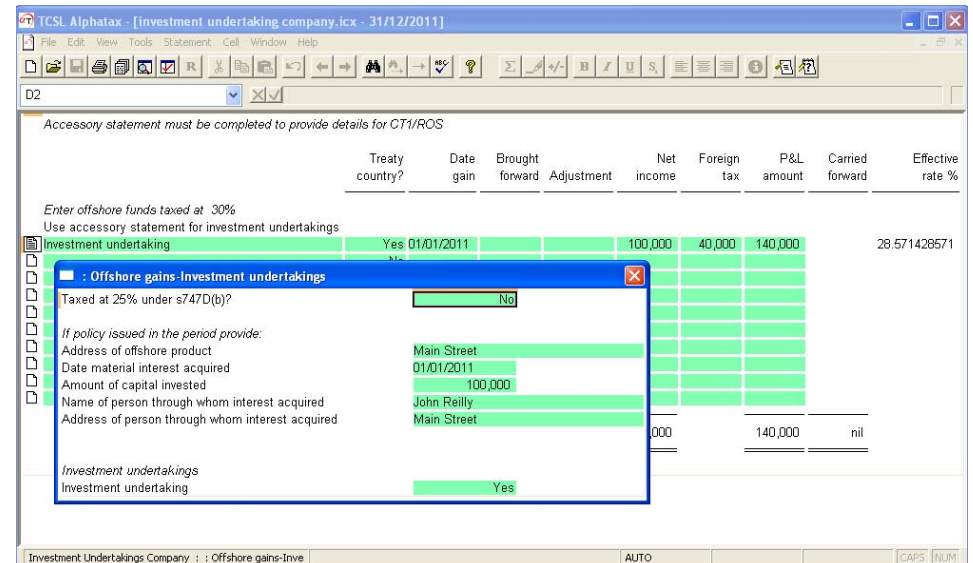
TCSL Alphatax - [investment undertaking company.icx - 31/12/2011]

File Edit View Tools Statement Cell Window Help

D2

Accessory statement must be completed to provide details for CT1/ROS

| | Treaty country? | Date gain | Brought forward | Adjustment | Net income | Foreign tax | P&L amount | Carried forward | Effective rate % |
|---|---|---|---|---|---|---|---|---|---|
| Enter offshore funds taxed at 30% | | | | | | | | | |
| Use accessory statement for investment undertakings | | | | | | | | | |
| Investment undertaking | Yes | 01/01/2011 | | | 100,000 | 40,000 | 140,000 | | 28.571428571 |
| | | | | | ,000 | | 140,000 | nil | |

: Offshore gains-Investment undertakings

Taxed at 25% under s747D(b)? No

If policy issued in the period provide:
Address of offshore product Main Street
Date material interest acquired 01/01/2011
Amount of capital invested 100,000
Name of person through whom interest acquired John Reilly
Address of person through whom interest acquired Main Street

Investment undertakings
Investment undertaking Yes

Investment Undertakings Company : : Offshore gains-Inve AUTO CAPS NUM